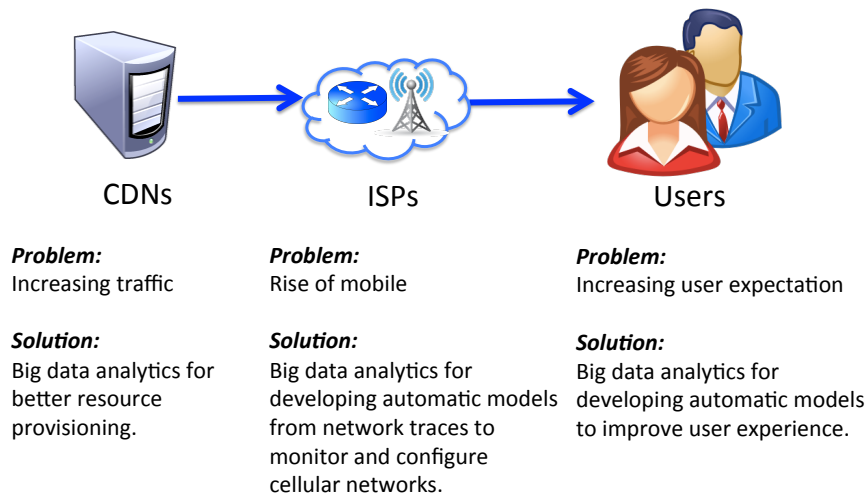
CDNs

ISPs

Users

*Problem:*
Increasing traffic

*Solution:*
Big data analytics for better resource provisioning.

*Problem:*
Rise of mobile

*Solution:*
Big data analytics for developing automatic models from network traces to monitor and configure cellular networks.

*Problem:*
Increasing user expectation

*Solution:*
Big data analytics for developing automatic models to improve user experience.